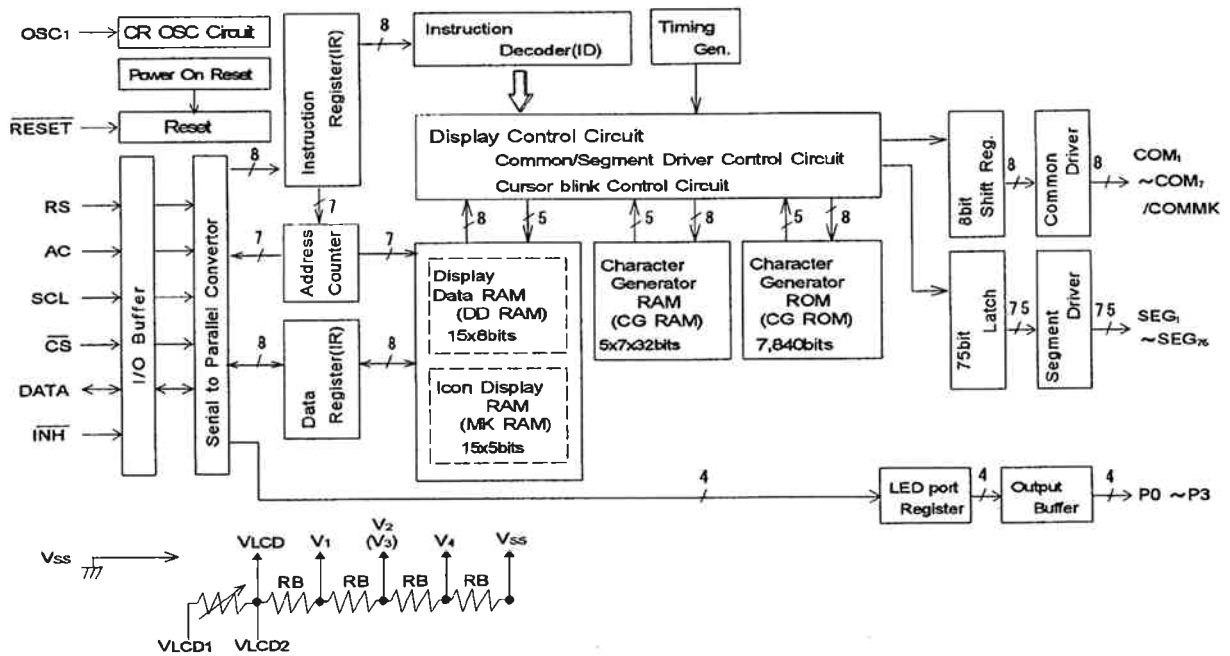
OSC1
CR OSC Circuit
Power On Reset
$\overline{RESET}$
Reset
Instruction Register(IR)
8
Instruction Decoder(ID)
Timing Gen.
Display Control Circuit
Common/Segment Driver Control Circuit
Cursor blink Control Circuit
8
RS
AC
SCL
$\overline{CS}$
DATA
$\overline{INH}$
I/O Buffer
Serial to Parallel Convertor
7
7
Address Counter
7
8
5
Display Data RAM (DD RAM) 15x8bits
Icon Display RAM (MK RAM) 15x5bits
8
Data Register(IR)
8
5
8
Character Generator RAM (CG RAM)
5x7x32bits
5
8
Character Generator ROM (CG ROM)
7,840bits
8bit Shift Reg.
8
Common Driver
8
COM1 ~COM7 /COMMK
75bit Latch
75
Segment Driver
75
SEG1 ~SEG75
4
LED port Register
4
Output Buffer
4
P0 ~P3
Vss
VLCD
V1
V2 (V3)
V4
Vss
RB
RB
RB
RB
VLCD1
VLCD2